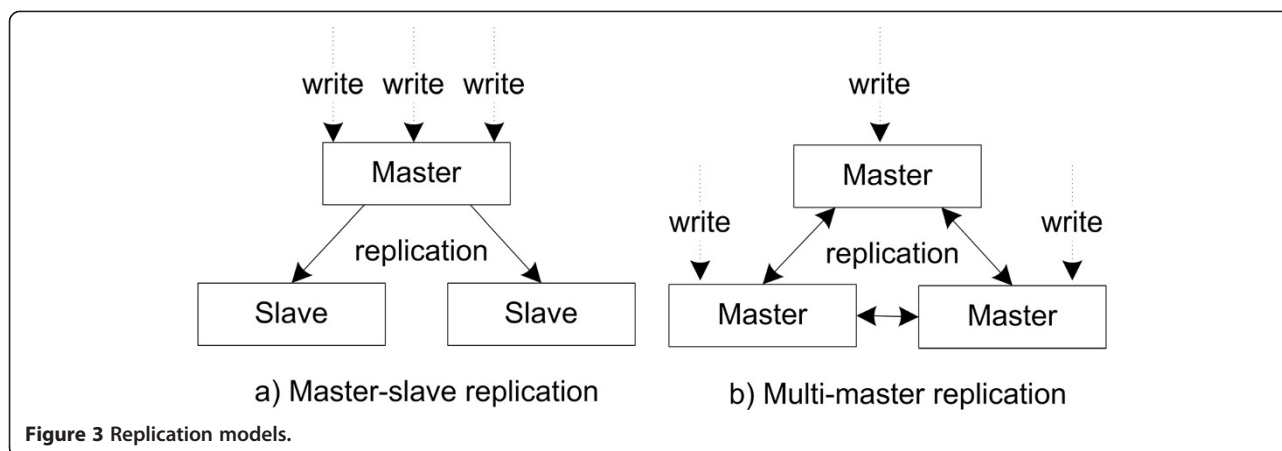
write write write

Master

replication

Slave

Slave

a) Master-slave replication

write

Master

write

write

replication

Master

Master

b) Multi-master replication

**Figure 3** Replication models.